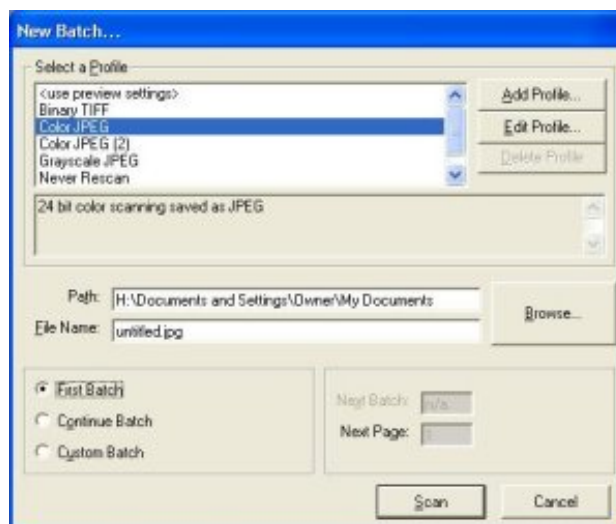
New Batch...

Select a Profile

<use preview settings>
Binary TIFF
Color JPEG
Color JPEG (2)
Grayscale JPEG
Never Rescan

Add Profile...
Edit Profile...
Delete Profile

24 bit color scanning saved as JPEG

Path: H:\Documents and Settings\Owner\My Documents
File Name: untitled.jpg
Browse...

First Batch
Continue Batch
Custom Batch

Next Batch: n/a
Next Page: 1

Scan
Cancel